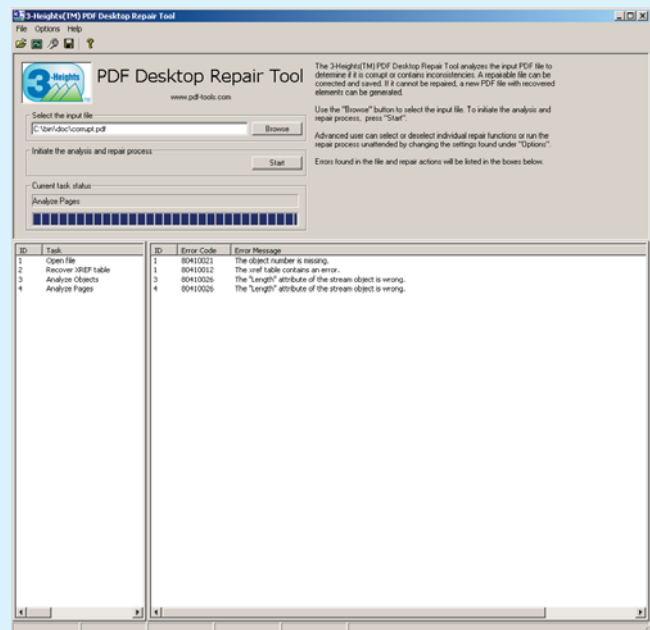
3-Heights(TM) PDF Desktop Repair Tool

File Options Help

3-Heights

PDF Desktop Repair Tool

www.pdf-tools.com

The 3-Heights(TM) PDF Desktop Repair Tool analyzes the input PDF file to determine if it is corrupt or contains inconsistencies. A repairable file can be corrected and saved. If it cannot be repaired, a new PDF file with recovered elements can be generated.

Use the "Browse" button to select the input file. To initiate the analysis and repair process, press "Start".

Advanced user can select or deselect individual repair functions or run the repair process unattended by changing the settings found under "Options".

Errors found in the file and repair actions will be listed in the boxes below.

Select the input file

C:\bin\doc\corrupt.pdf

Browse

Initiate the analysis and repair process

Start

Current task status

Analyze Pages

| ID | Task |
|---|---|
| 1 | Open file |
| 2 | Recover XREF table |
| 3 | Analyze Objects |
| 4 | Analyze Pages |

| ID | Error Code | Error Message |
|---|---|---|
| 1 | 80410021 | The object number is missing. |
| 1 | 80410012 | The xref table contains an error. |
| 3 | 80410026 | The "Length" attribute of the stream object is wrong. |
| 4 | 80410026 | The "Length" attribute of the stream object is wrong. |